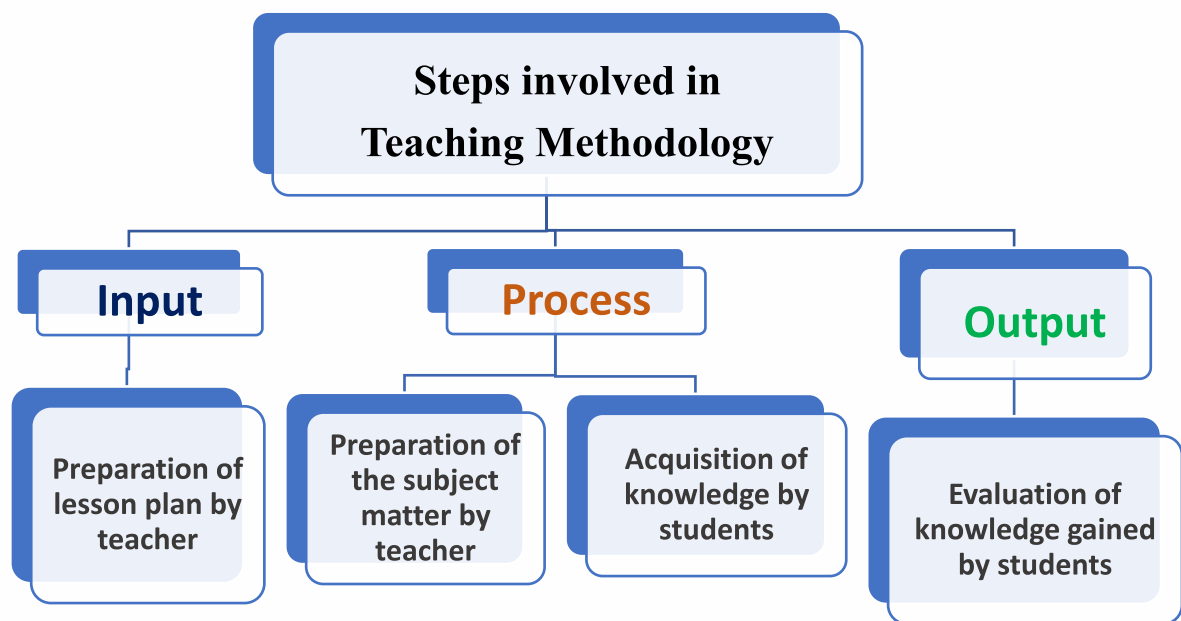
Steps involved in Teaching Methodology

Input

Process

Output

Preparation of lesson plan by teacher

Preparation of the subject matter by teacher

Acquisition of knowledge by students

Evaluation of knowledge gained by students